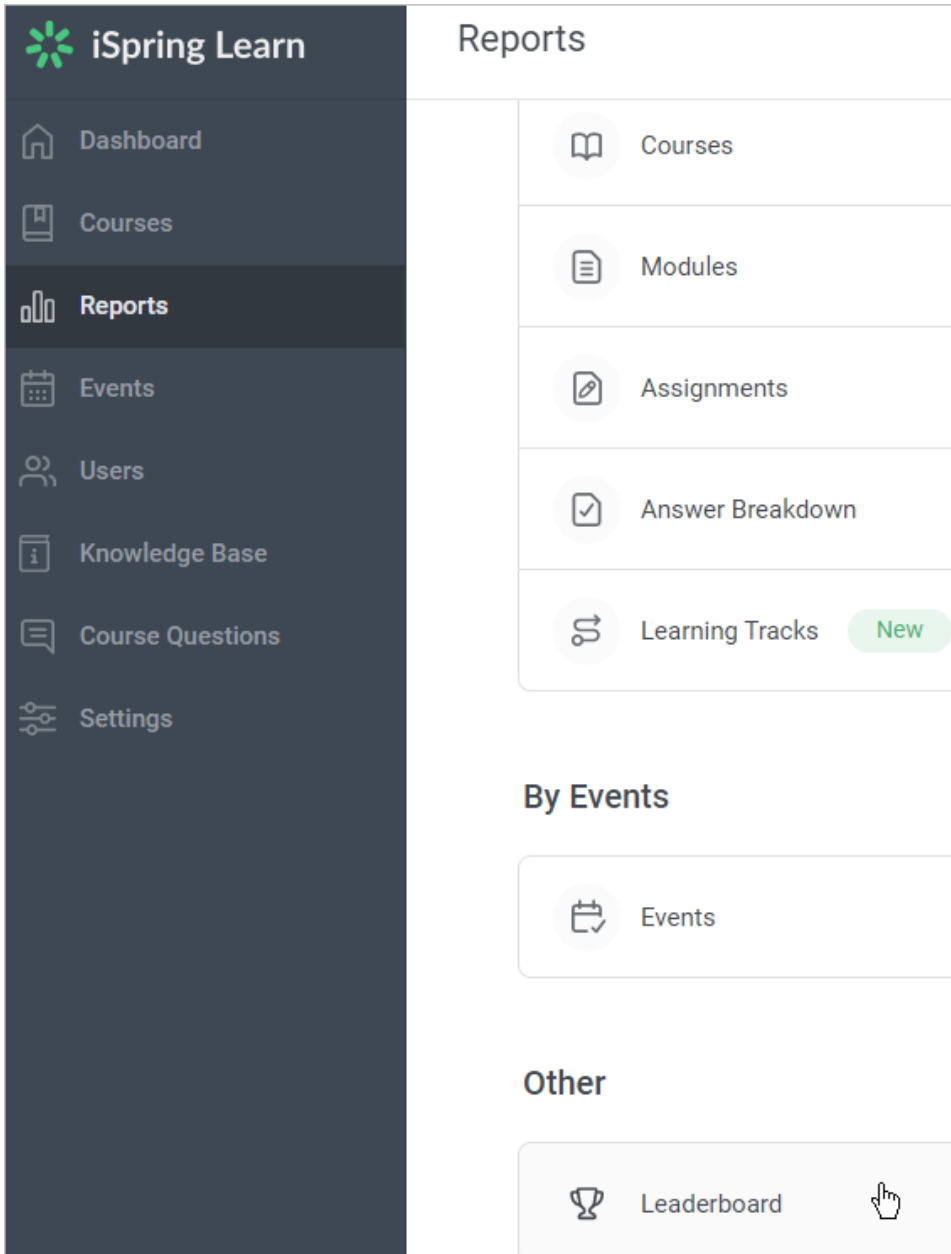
iSpring Learn

Dashboard
Courses
Reports
Events
Users
Knowledge Base
Course Questions
Settings

Reports

Courses
Modules
Assignments
Answer Breakdown
Learning Tracks New

By Events

Events

Other

Leaderboard